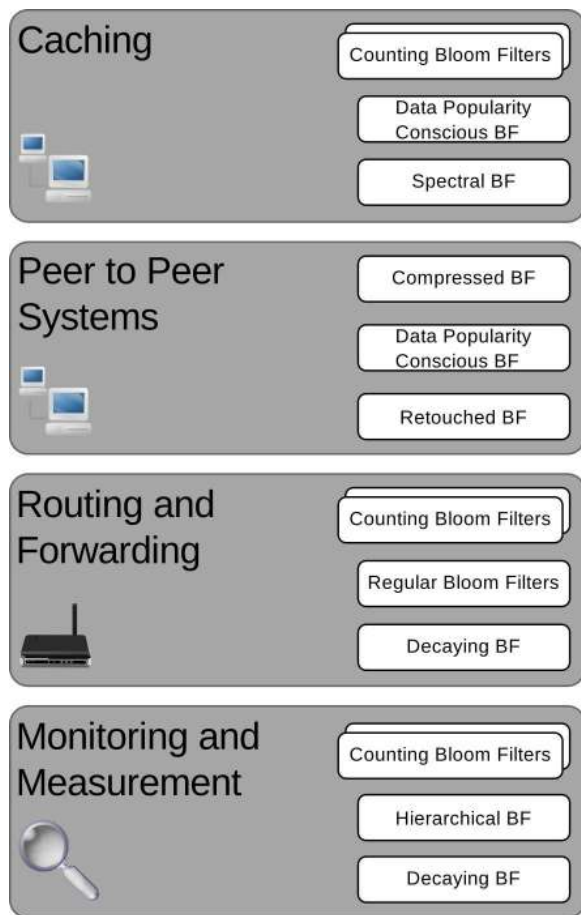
Caching

Counting Bloom Filters

Data Popularity Conscious BF

Spectral BF

Peer to Peer Systems

Compressed BF

Data Popularity Conscious BF

Retouched BF

Routing and Forwarding

Counting Bloom Filters

Regular Bloom Filters

Decaying BF

Monitoring and Measurement

Counting Bloom Filters

Hierarchical BF

Decaying BF